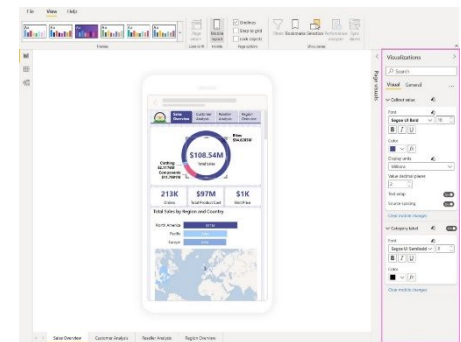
File View Help

Themes

Page view Mobile layout

Gridlines Snap to grid Lock objects

Filters Bookmarks Selection Performance analyzer Sync slicers

Sales Overview Customer Analysis Reseller Analysis Region Overview

$108.54M

Total sales

Bikes $94.65M

Clothing $2.12M

Components $11.79M

213K Orders

$97M Total Product Cost

$1K Net Price

Total Sales by Region and Country

North America

Pacific

Europe

Visualizations

Search

Visual General

Callout value

Font

Segoe UI Bold 10

B I U

Color

Display units

Millions

Value decimal places

Text wrap

Source Locking

Clear mobile changes

Category label

Font

Segoe UI Semibold 8

B I U

Color

Clear mobile changes

Sales Overview Customer Analysis Reseller Analysis Region Overview